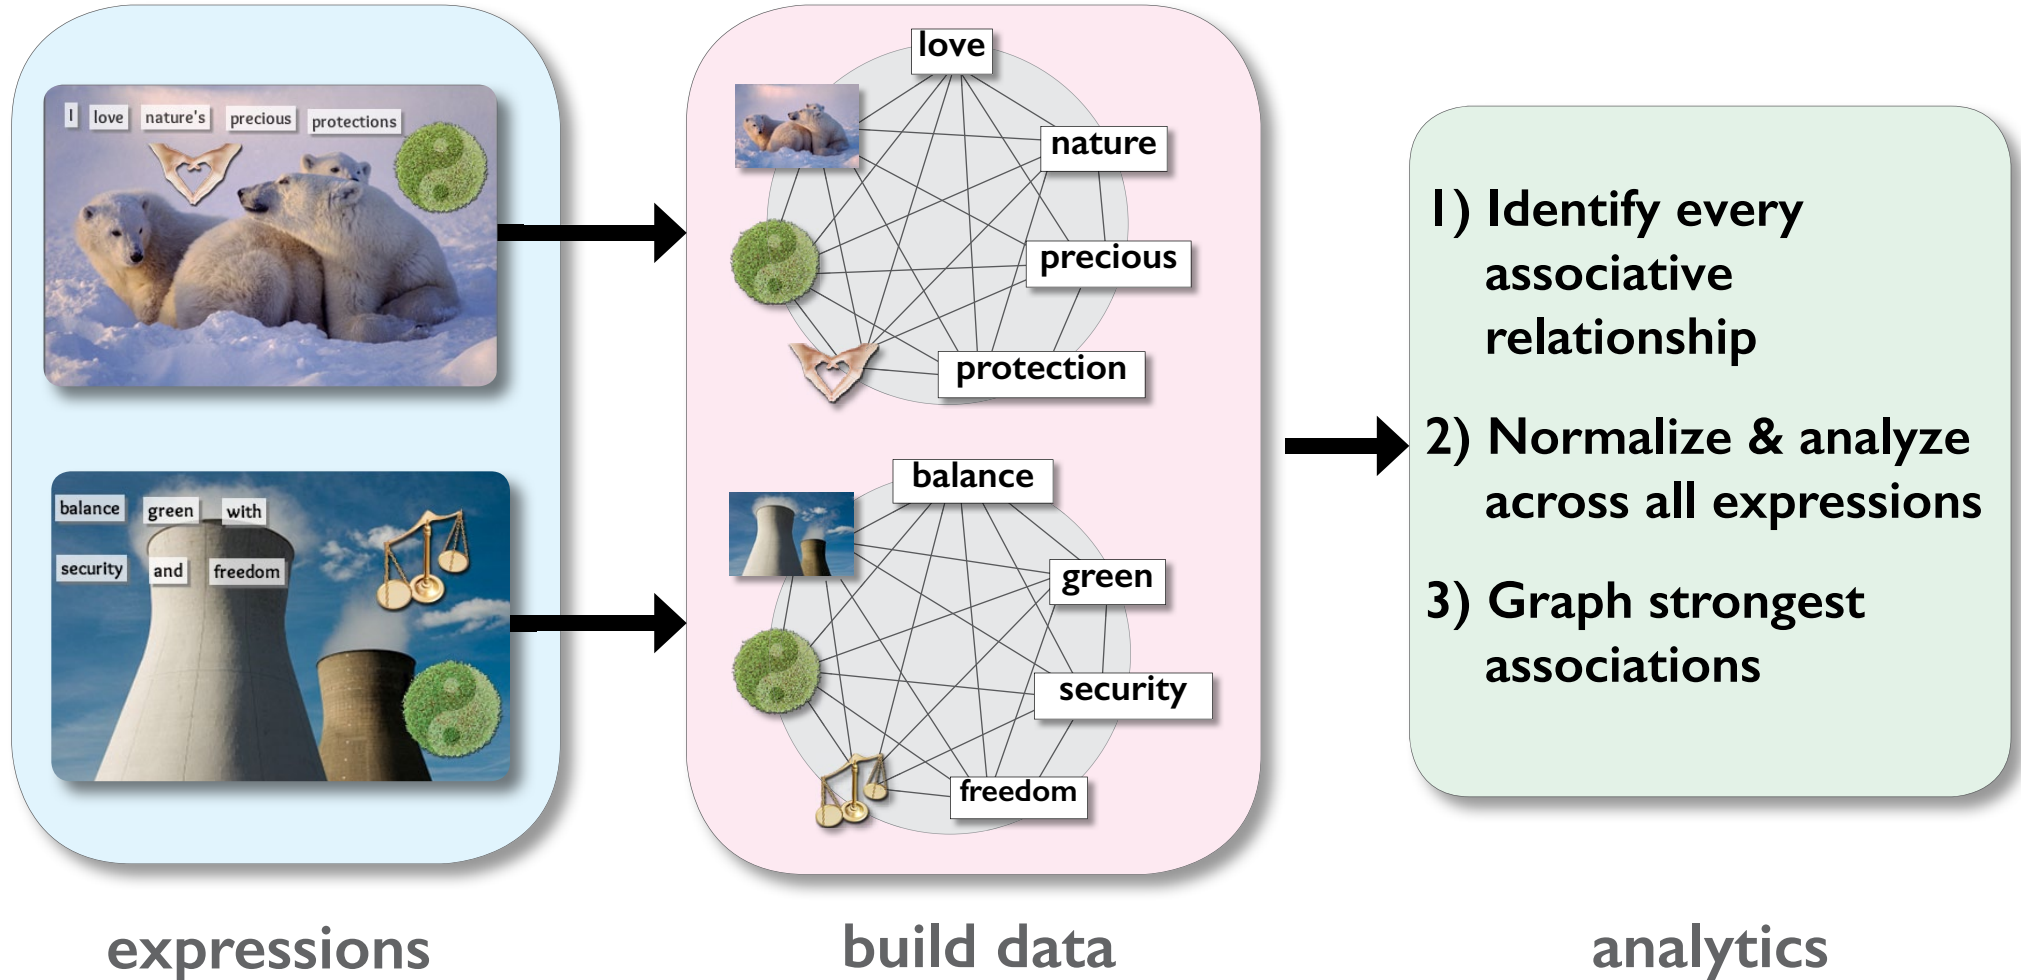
I love nature's precious protections

balance green with security and freedom

love
nature
precious
protection

balance
green
security
freedom

1) Identify every associative relationship

2) Normalize & analyze across all expressions

3) Graph strongest associations

expressions

build data

analytics